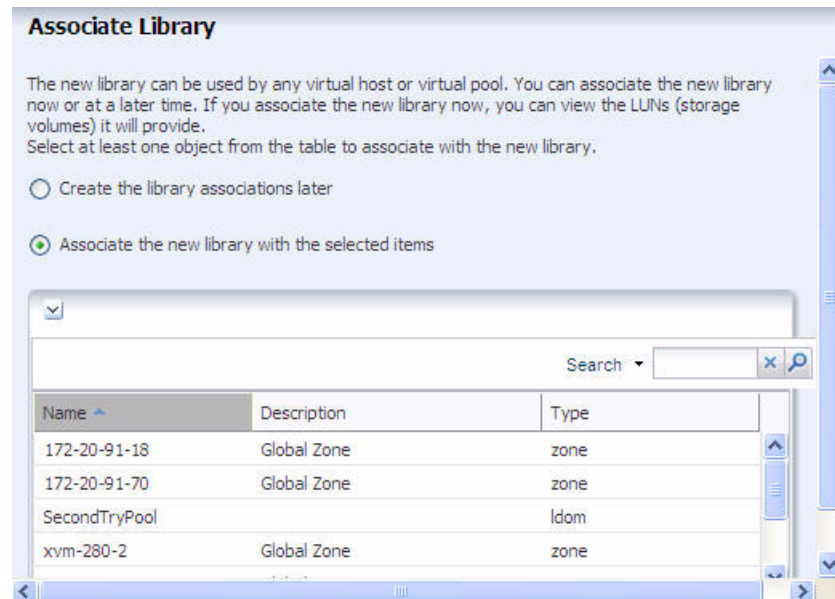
Associate Library

The new library can be used by any virtual host or virtual pool. You can associate the new library now or at a later time. If you associate the new library now, you can view the LUNs (storage volumes) it will provide.
Select at least one object from the table to associate with the new library.

Create the library associations later

Associate the new library with the selected items

Search

| Name | Description | Type |
|---|---|---|
| 172-20-91-18 | Global Zone | zone |
| 172-20-91-70 | Global Zone | zone |
| SecondTryPool | | ldom |
| xvm-280-2 | Global Zone | zone |